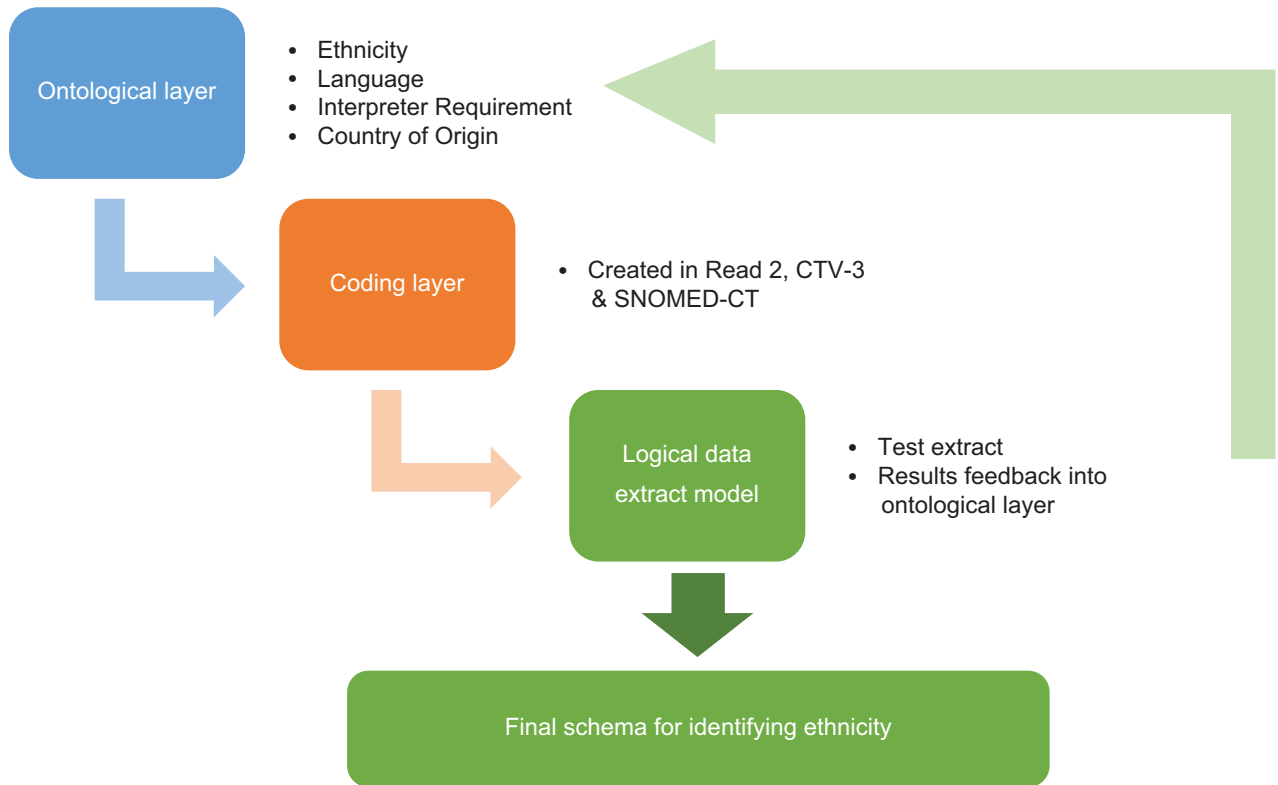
Ontological layer

- Ethnicity
- Language
- Interpreter Requirement
- Country of Origin

Coding layer

- Created in Read 2, CTV-3 & SNOMED-CT

Logical data extract model

- Test extract
- Results feedback into ontological layer

Final schema for identifying ethnicity